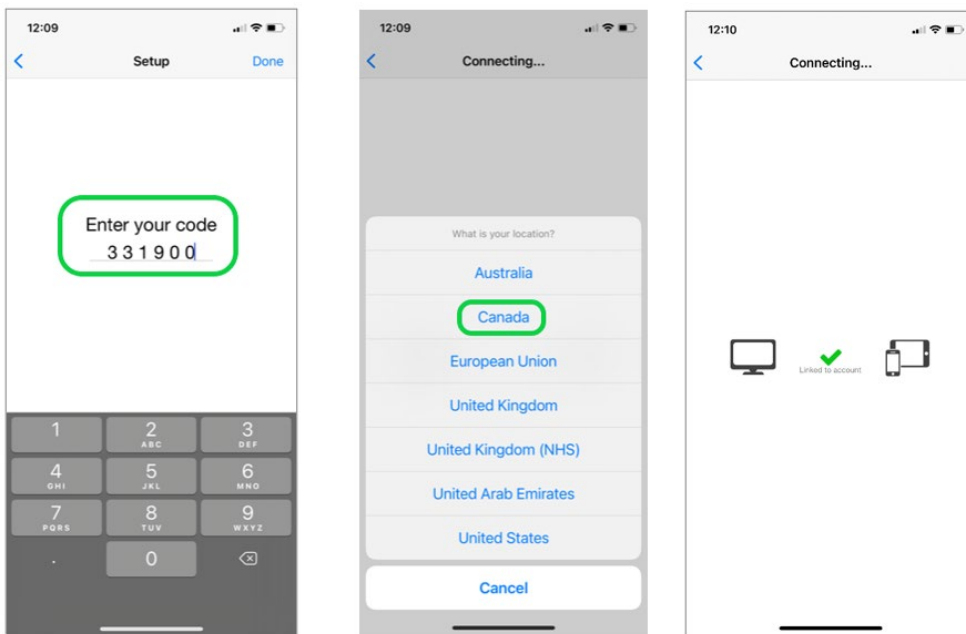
12:09

Setup

Done

Enter your code
331900

1
2 ABC
3 DEF
4 GHI
5 JKL
6 MNO
7 PQRS
8 TUV
9 WXYZ
.
0

12:09

Connecting...

What is your location?

Australia

Canada

European Union

United Kingdom

United Kingdom (NHS)

United Arab Emirates

United States

Cancel

12:10

Connecting...

Linked to account